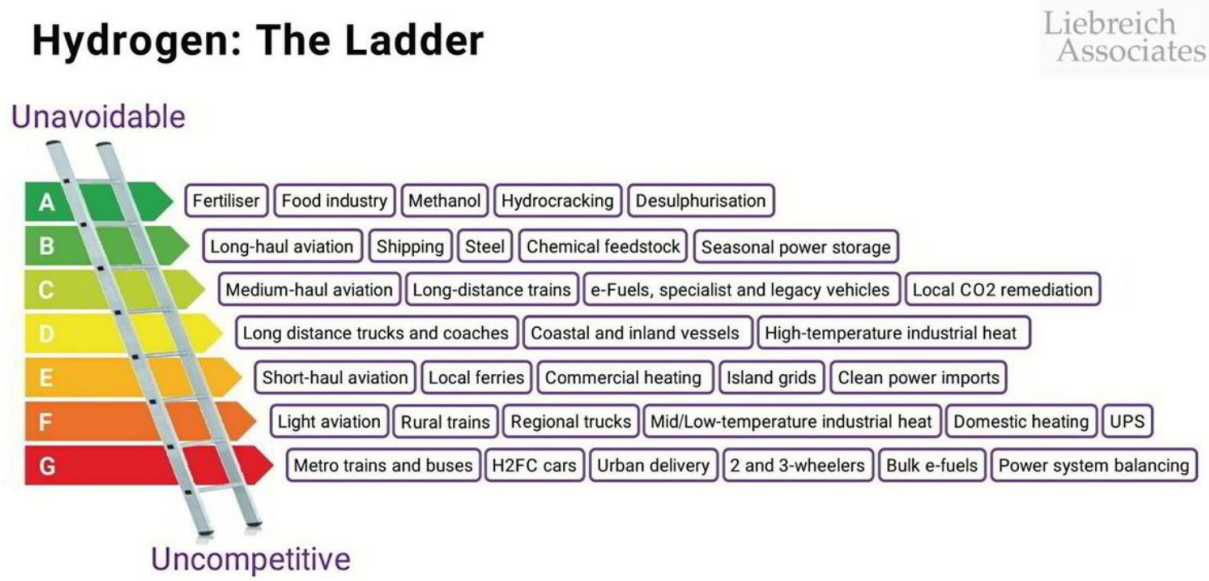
Hydrogen: The Ladder

Liebreich Associates

Unavoidable

A Fertiliser | Food industry | Methanol | Hydrocracking | Desulphurisation

B Long-haul aviation | Shipping | Steel | Chemical feedstock | Seasonal power storage

C Medium-haul aviation | Long-distance trains | e-Fuels, specialist and legacy vehicles | Local CO2 remediation

D Long distance trucks and coaches | Coastal and inland vessels | High-temperature industrial heat

E Short-haul aviation | Local ferries | Commercial heating | Island grids | Clean power imports

F Light aviation | Rural trains | Regional trucks | Mid/Low-temperature industrial heat | Domestic heating | UPS

G Metro trains and buses | H2FC cars | Urban delivery | 2 and 3-wheelers | Bulk e-fuels | Power system balancing

Uncompetitive